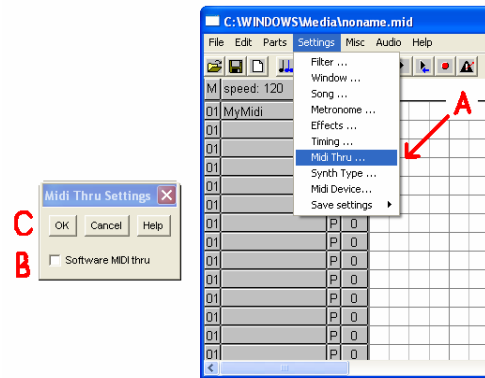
C:\WINDOWS\Media\noname.mid

File Edit Parts Settings Misc Audio Help

M speed: 120

01 MyMidi
01
01
01
01
01
01
01 P 0
01 P 0
01 P 0
01 P 0
01 P 0
01 P 0
01 P 0
01 P 0
01 P 0

Filter ...
Window ...
Song ...
Metronome ...
Effects ...
Timing ...
Midi Thru ...
Synth Type ...
Midi Device...
Save settings

A

Midi Thru Settings

C

OK Cancel Help

B

Software MIDI thru